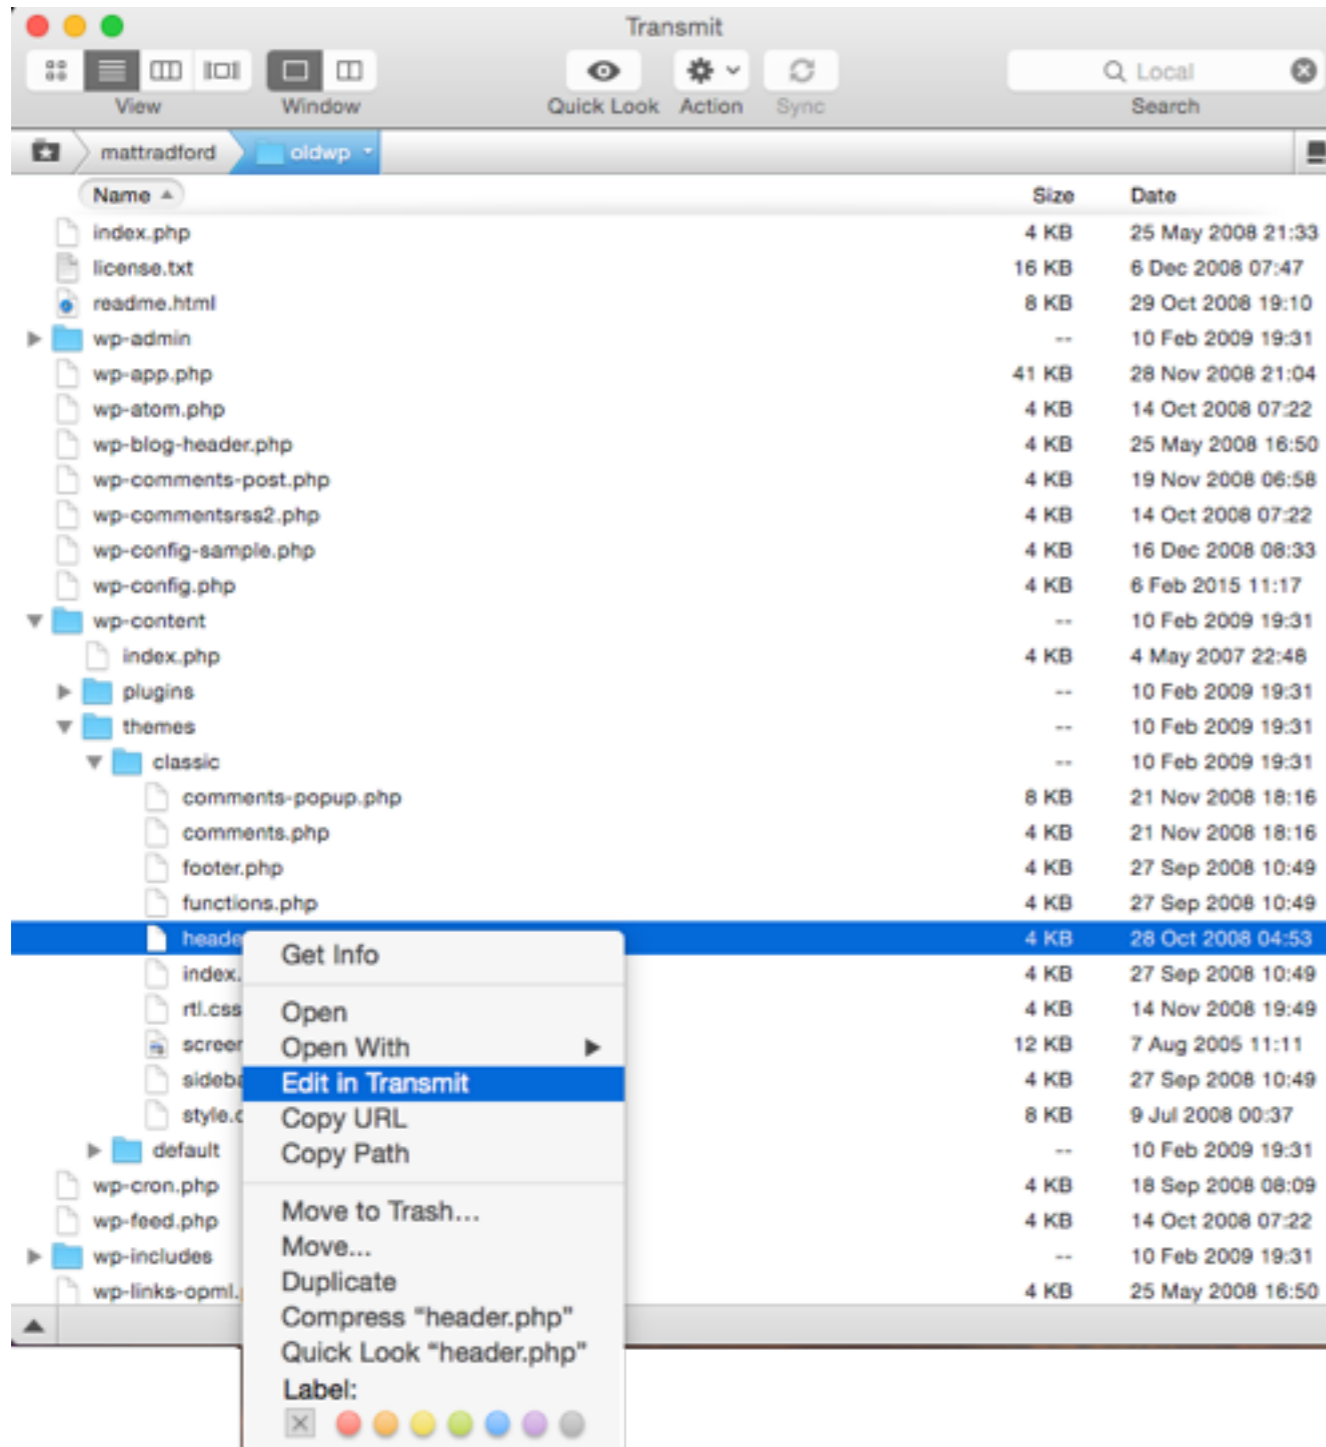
Transmit

View Window Quick Look Action Sync Local Search

mattradford oldwp

| Name | Size | Date |
|---|---|---|
| index.php | 4 KB | 25 May 2008 21:33 |
| license.txt | 16 KB | 6 Dec 2008 07:47 |
| readme.html | 8 KB | 29 Oct 2008 19:10 |
| wp-admin | -- | 10 Feb 2009 19:31 |
| wp-app.php | 41 KB | 28 Nov 2008 21:04 |
| wp-atom.php | 4 KB | 14 Oct 2008 07:22 |
| wp-blog-header.php | 4 KB | 25 May 2008 16:50 |
| wp-comments-post.php | 4 KB | 19 Nov 2008 06:58 |
| wp-commentsrss2.php | 4 KB | 14 Oct 2008 07:22 |
| wp-config-sample.php | 4 KB | 16 Dec 2008 08:33 |
| wp-config.php | 4 KB | 6 Feb 2015 11:17 |
| wp-content | -- | 10 Feb 2009 19:31 |
| index.php | 4 KB | 4 May 2007 22:48 |
| plugins | -- | 10 Feb 2009 19:31 |
| themes | -- | 10 Feb 2009 19:31 |
| classic | -- | 10 Feb 2009 19:31 |
| comments-popup.php | 8 KB | 21 Nov 2008 18:16 |
| comments.php | 4 KB | 21 Nov 2008 18:16 |
| footer.php | 4 KB | 27 Sep 2008 10:49 |
| functions.php | 4 KB | 27 Sep 2008 10:49 |
| heade | 4 KB | 28 Oct 2008 04:53 |
| index. | 4 KB | 27 Sep 2008 10:49 |
| rtl.css | 4 KB | 14 Nov 2008 19:49 |
| screer | 12 KB | 7 Aug 2005 11:11 |
| sideb | 4 KB | 27 Sep 2008 10:49 |
| style.c | 8 KB | 9 Jul 2008 00:37 |
| default | -- | 10 Feb 2009 19:31 |
| wp-cron.php | 4 KB | 18 Sep 2008 08:09 |
| wp-feed.php | 4 KB | 14 Oct 2008 07:22 |
| wp-includes | -- | 10 Feb 2009 19:31 |
| wp-links-opml. | 4 KB | 25 May 2008 16:50 |

Get Info
Open
Open With
Edit in Transmit
Copy URL
Copy Path
Move to Trash…
Move…
Duplicate
Compress "header.php"
Quick Look "header.php"
Label: